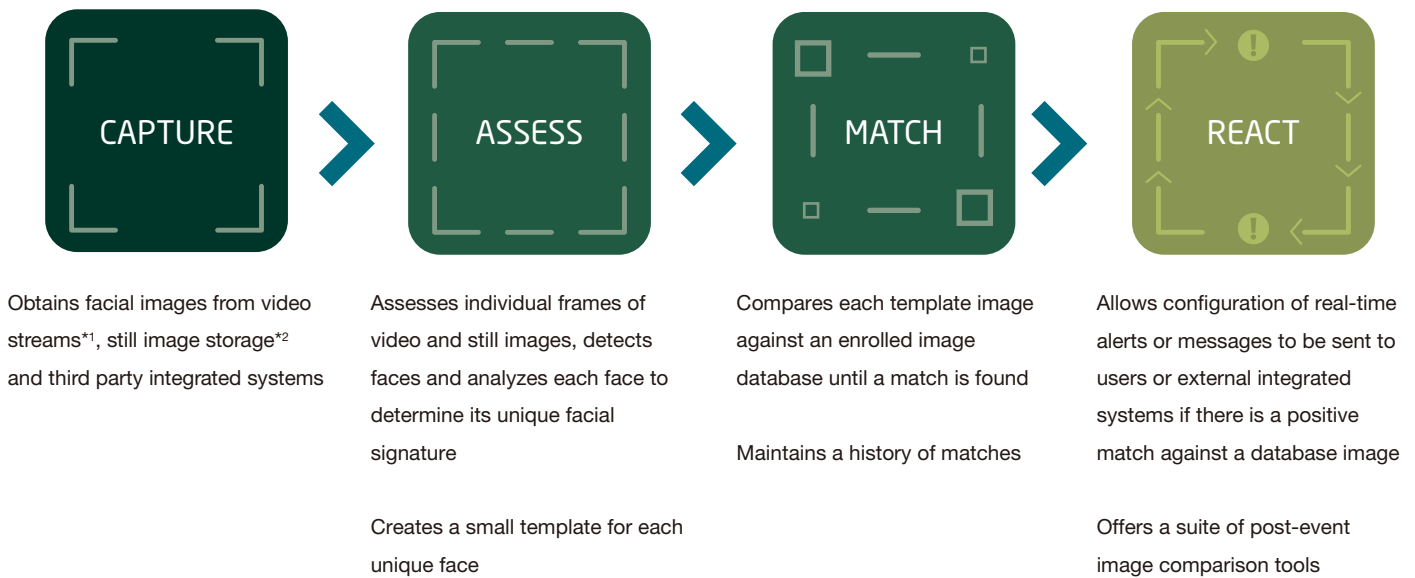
CAPTURE

ASSESS

MATCH

REACT

Obtains facial images from video streams*1, still image storage*2 and third party integrated systems

Assesses individual frames of video and still images, detects faces and analyzes each face to determine its unique facial signature

Creates a small template for each unique face

Compares each template image against an enrolled image database until a match is found

Maintains a history of matches

Allows configuration of real-time alerts or messages to be sent to users or external integrated systems if there is a positive match against a database image

Offers a suite of post-event image comparison tools